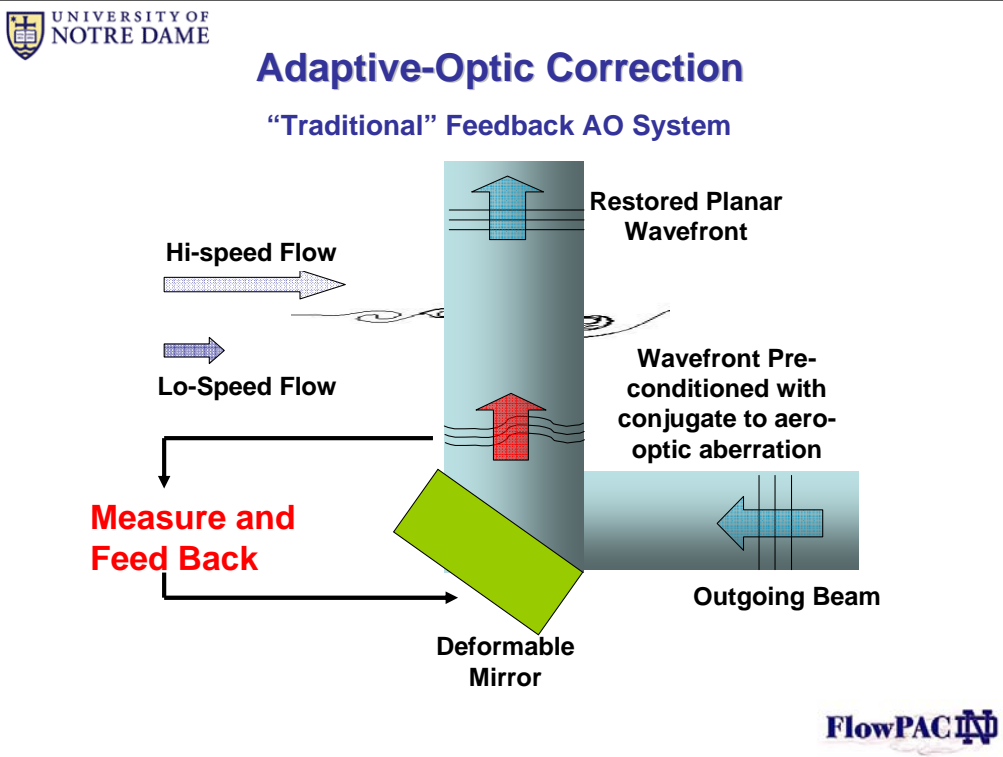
UNIVERSITY OF NOTRE DAME

Adaptive-Optic Correction

“Traditional” Feedback AO System

Restored Planar Wavefront

Hi-speed Flow

Lo-Speed Flow

Wavefront Preconditioned with conjugate to aero-optic aberration

Measure and Feed Back

Outgoing Beam

Deformable Mirror

FlowPAC ND